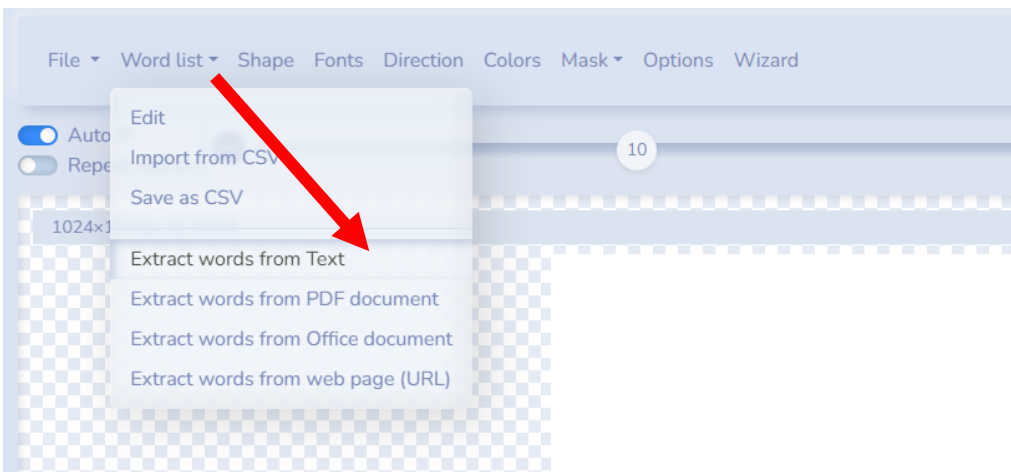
File ▾ Word list ▾ Shape Fonts Direction Colors Mask ▾ Options Wizard

Auto
Repe

10

1024×1

Edit
Import from CSV
Save as CSV

Extract words from Text
Extract words from PDF document
Extract words from Office document
Extract words from web page (URL)